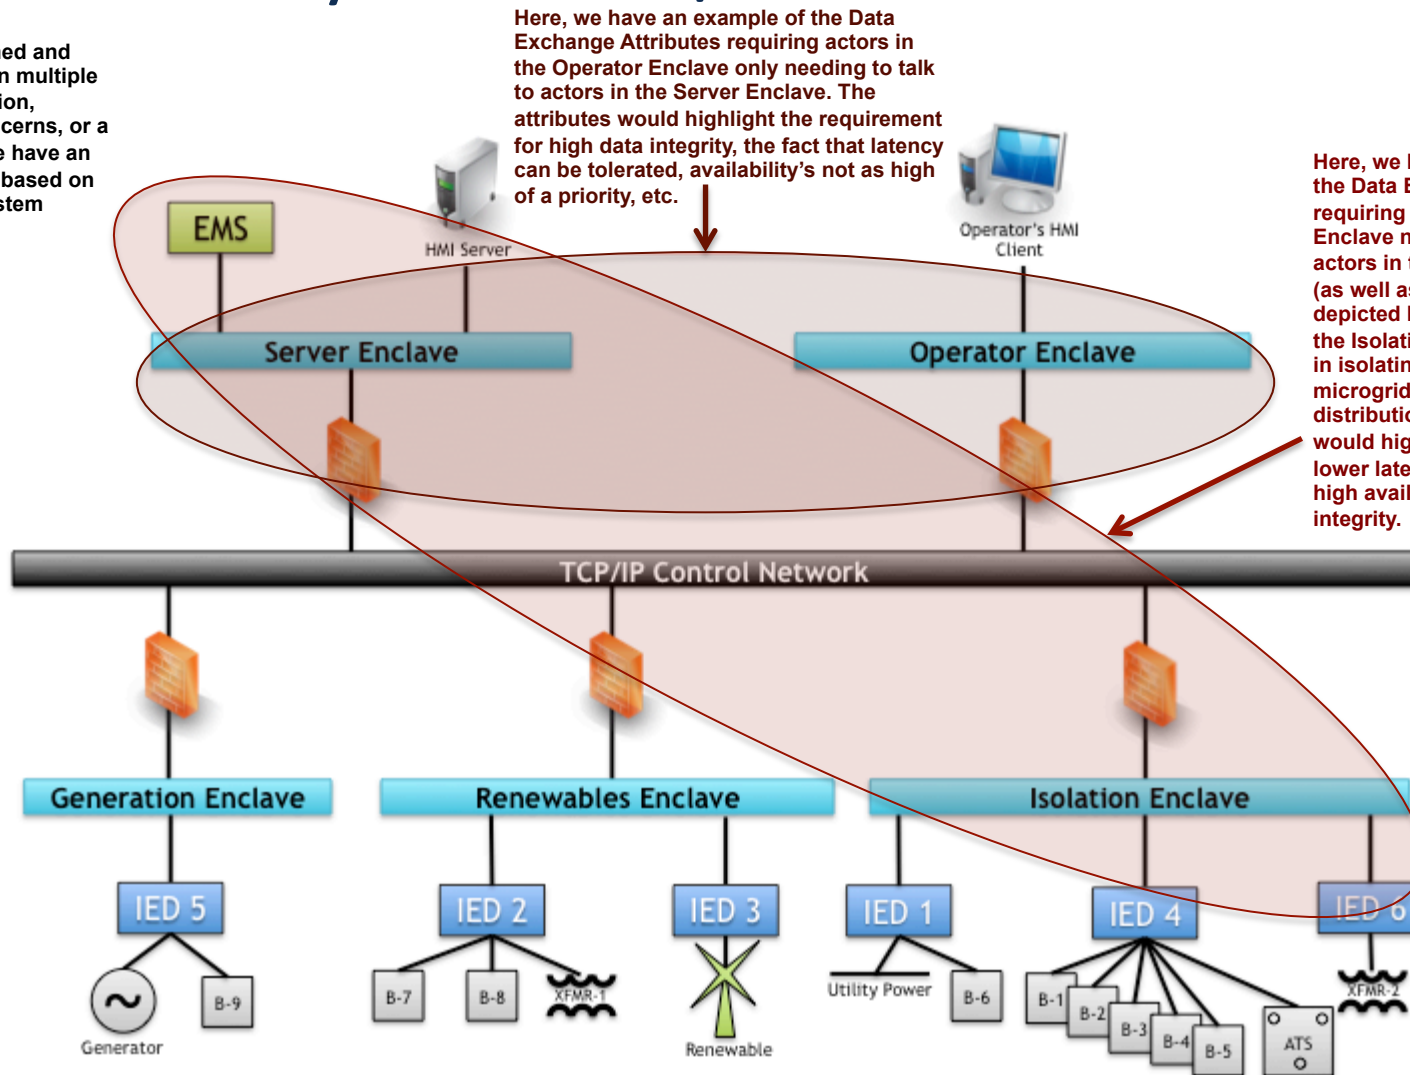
ned and
n multiple
ion,
cerns, or a
e have an
based on
stem

Here, we have an example of the Data Exchange Attributes requiring actors in the Operator Enclave only needing to talk to actors in the Server Enclave. The attributes would highlight the requirement for high data integrity, the fact that latency can be tolerated, availability's not as high of a priority, etc.

Here, we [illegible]
the Data E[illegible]
requiring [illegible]
Enclave n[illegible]
actors in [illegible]
(as well as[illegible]
depicted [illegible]
the Isolati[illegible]
in isolatin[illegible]
microgrid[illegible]
distributio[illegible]
would hig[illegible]
lower late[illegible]
high avail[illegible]
integrity.

EMS

HMI Server

Operator's HMI Client

Server Enclave

Operator Enclave

TCP/IP Control Network

Generation Enclave

Renewables Enclave

Isolation Enclave

IED 5

IED 2

IED 3

IED 1

IED 4

IED 6

Generator

B-9

B-7

B-8

XFMR-1

Renewable

Utility Power

B-6

B-1

B-2

B-3

B-4

B-5

ATS

XFMR-2